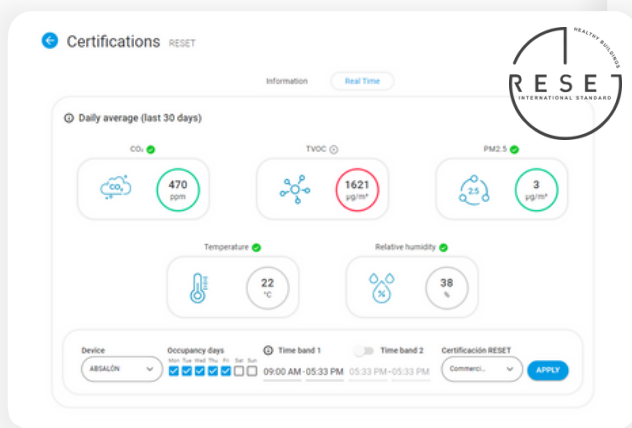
Certifications RESET

HEALTHY BUILDINGS
RESET
INTERNATIONAL STANDARD

Information Real Time

Daily average (last 30 days)

$CO_2$
$CO_2$
470
ppm

TVOC
1621
µg/m³

PM2.5
2.5
3
µg/m³

Temperature
22
°C

Relative humidity
%
38
%

Device
ABSALÓN

Occupancy days
Mon Tue Wed Thu Fri Sat Sun

Time band 1
09:00 AM - 05:33 PM

Time band 2
05:33 PM - 05:33 PM

Certificación RESET
Commerci...

APPLY